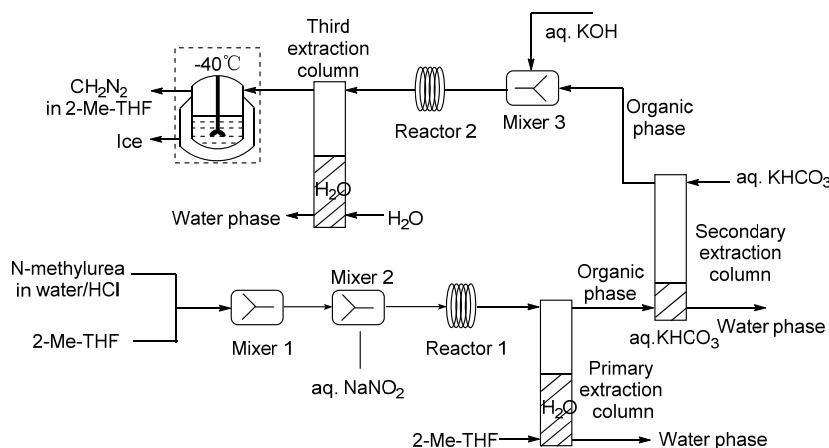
Third extraction column

aq. KOH

-40℃

$CH_2N_2$ in 2-Me-THF

Ice

Reactor 2

Mixer 3

Organic phase

$H_2O$

Water phase

$H_2O$

aq. $KHCO_3$

Secondary extraction column

N-methylurea in water/HCl

2-Me-THF

Mixer 1

Mixer 2

aq. $NaNO_2$

Reactor 1

Organic phase

aq.$KHCO_3$

Water phase

Primary extraction column

$H_2O$

2-Me-THF

Water phase